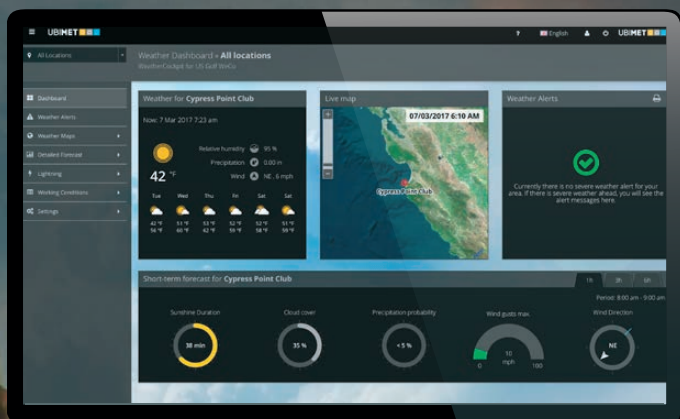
UBIMET

? English UBIMET

All Locations

Weather Dashboard » All locations
WeatherCockpit for US Golf WeCo

Dashboard
Weather Alerts
Weather Maps
Detailed Forecast
Lightning
Working Conditions
Settings

Weather for Cypress Point Club

Now: 7 Mar 2017 7:23 am

Relative humidity 95 %
Precipitation 0.00 in
Wind NE , 6 mph

42 °F

| Tue | Wed | Thu | Fri | Sat | Sat |
|---|---|---|---|---|---|
| 42 °F | 42 °F | 53 °F | 42 °F | 52 °F | 43 °F |
| 54 °F | 60 °F | 42 °F | 59 °F | 58 °F | 65 °F |

Live map

07/03/2017 6:10 AM

Cypress Point Club

Weather Alerts

Currently there is no severe weather alert for your area. If there is severe weather ahead, you will see the alert messages here.

Short-term forecast for Cypress Point Club

1h 3h 6h

Period: 8:00 am - 9:00 am

Sunshine Duration
38 min

Cloud cover
35 %

Precipitation probability
< 5 %

Wind gusts max.
10 mph
0 100

Wind Direction
NE